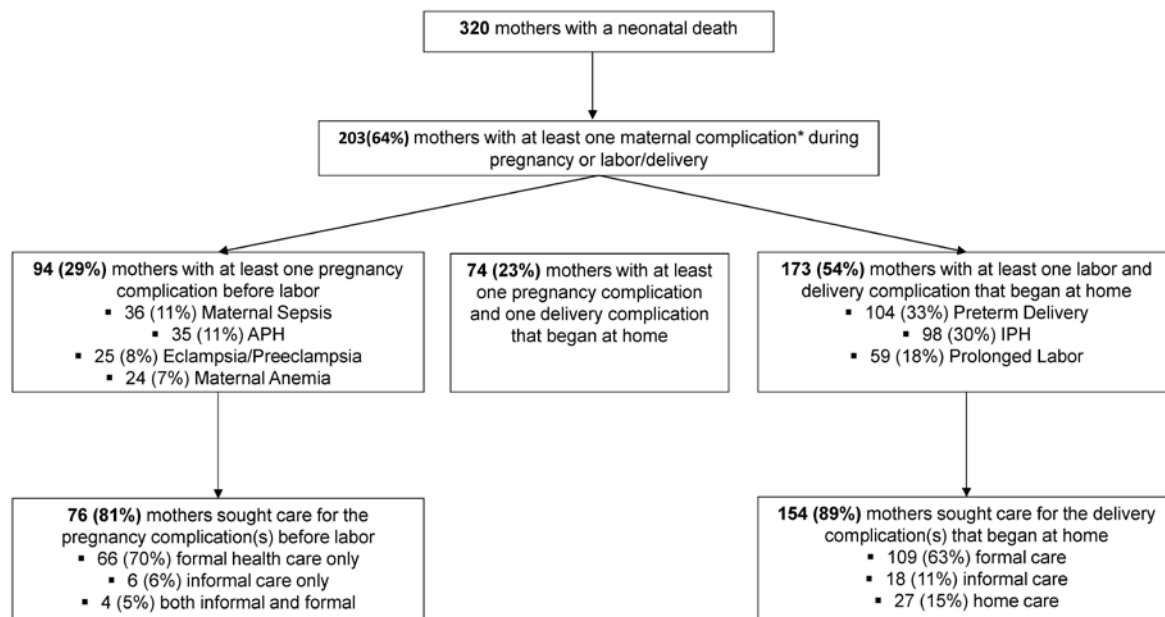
**320** mothers with a neonatal death

**203(64%)** mothers with at least one maternal complication* during pregnancy or labor/delivery

**94 (29%)** mothers with at least one pregnancy complication before labor
- 36 (11%) Maternal Sepsis
- 35 (11%) APH
- 25 (8%) Eclampsia/Preeclampsia
- 24 (7%) Maternal Anemia

**74 (23%)** mothers with at least one pregnancy complication and one delivery complication that began at home

**173 (54%)** mothers with at least one labor and delivery complication that began at home
- 104 (33%) Preterm Delivery
- 98 (30%) IPH
- 59 (18%) Prolonged Labor

**76 (81%)** mothers sought care for the pregnancy complication(s) before labor
- 66 (70%) formal health care only
- 6 (6%) informal care only
- 4 (5%) both informal and formal

**154 (89%)** mothers sought care for the delivery complication(s) that began at home
- 109 (63%) formal care
- 18 (11%) informal care
- 27 (15%) home care